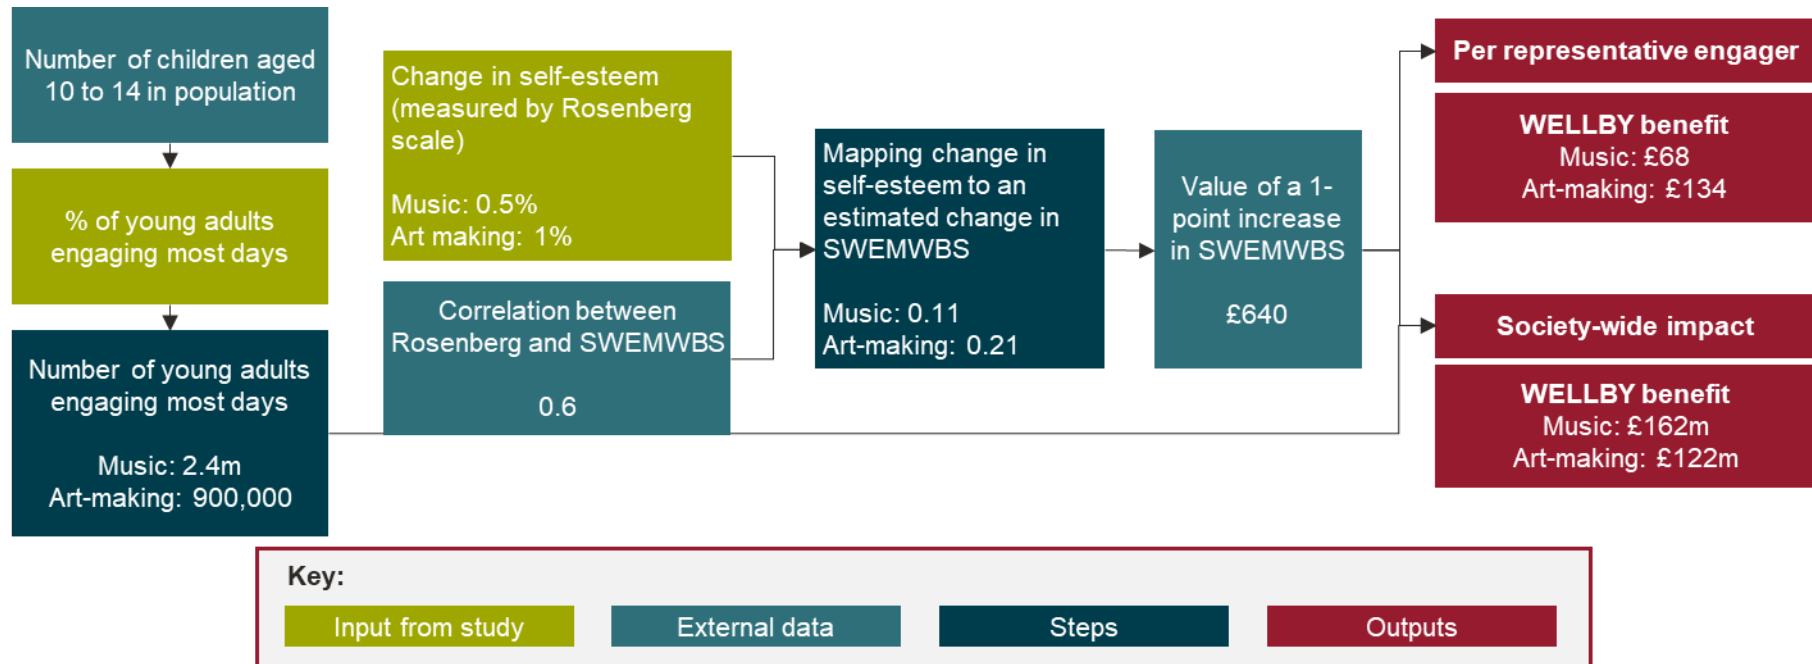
Number of children aged 10 to 14 in population

% of young adults engaging most days

Number of young adults engaging most days

Music: 2.4m
Art-making: 900,000

Change in self-esteem (measured by Rosenberg scale)

Music: 0.5%
Art making: 1%

Correlation between Rosenberg and SWEMWBS

0.6

Mapping change in self-esteem to an estimated change in SWEMWBS

Music: 0.11
Art-making: 0.21

Value of a 1-point increase in SWEMWBS

£640

Per representative engager

WELLBY benefit
Music: £68
Art-making: £134

Society-wide impact

WELLBY benefit
Music: £162m
Art-making: £122m

Key:

Input from study

External data

Steps

Outputs